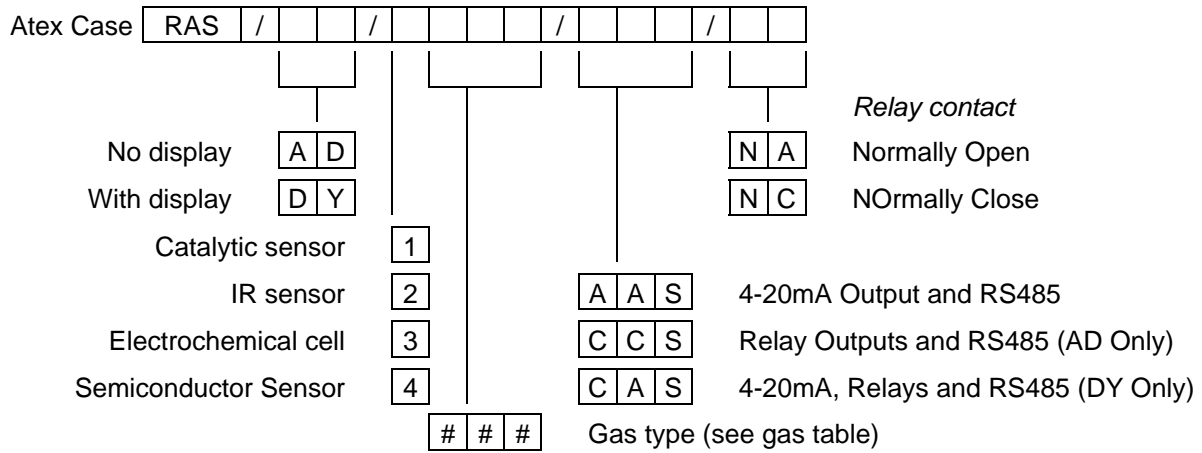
Atex Case | RAS | / | | | / | | | | | / | | | | / | | |

Relay contact

No display | A | D |

| N | A | Normally Open

With display | D | Y |

| N | C | NOrmally Close

Catalytic sensor | 1 |

IR sensor | 2 |

| A | A | S | 4-20mA Output and RS485

Electrochemical cell | 3 |

| C | C | S | Relay Outputs and RS485 (AD Only)

Semiconductor Sensor | 4 |

| C | A | S | 4-20mA, Relays and RS485 (DY Only)

| # | # | # | Gas type (see gas table)